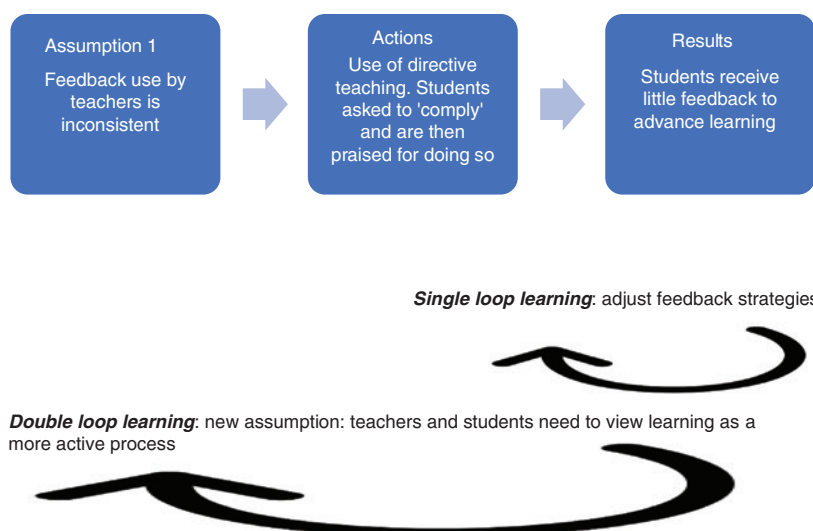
Assumption 1

Feedback use by teachers is inconsistent

Actions

Use of directive teaching. Students asked to 'comply' and are then praised for doing so

Results

Students receive little feedback to advance learning

***Single loop learning***: adjust feedback strategies

***Double loop learning***: new assumption: teachers and students need to view learning as a more active process